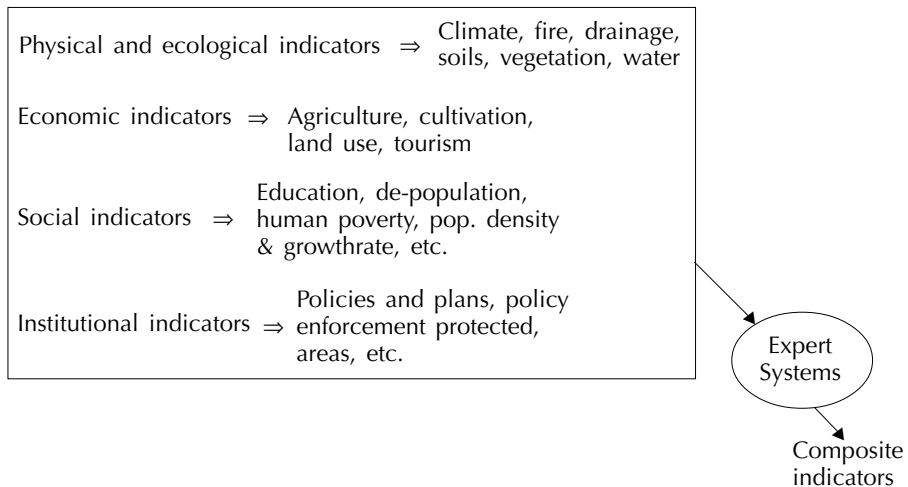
Physical and ecological indicators $\Rightarrow$ Climate, fire, drainage, soils, vegetation, water

Economic indicators $\Rightarrow$ Agriculture, cultivation, land use, tourism

Social indicators $\Rightarrow$ Education, de-population, human poverty, pop. density & growthrate, etc.

Institutional indicators $\Rightarrow$ Policies and plans, policy enforcement protected, areas, etc.

Expert Systems

Composite indicators